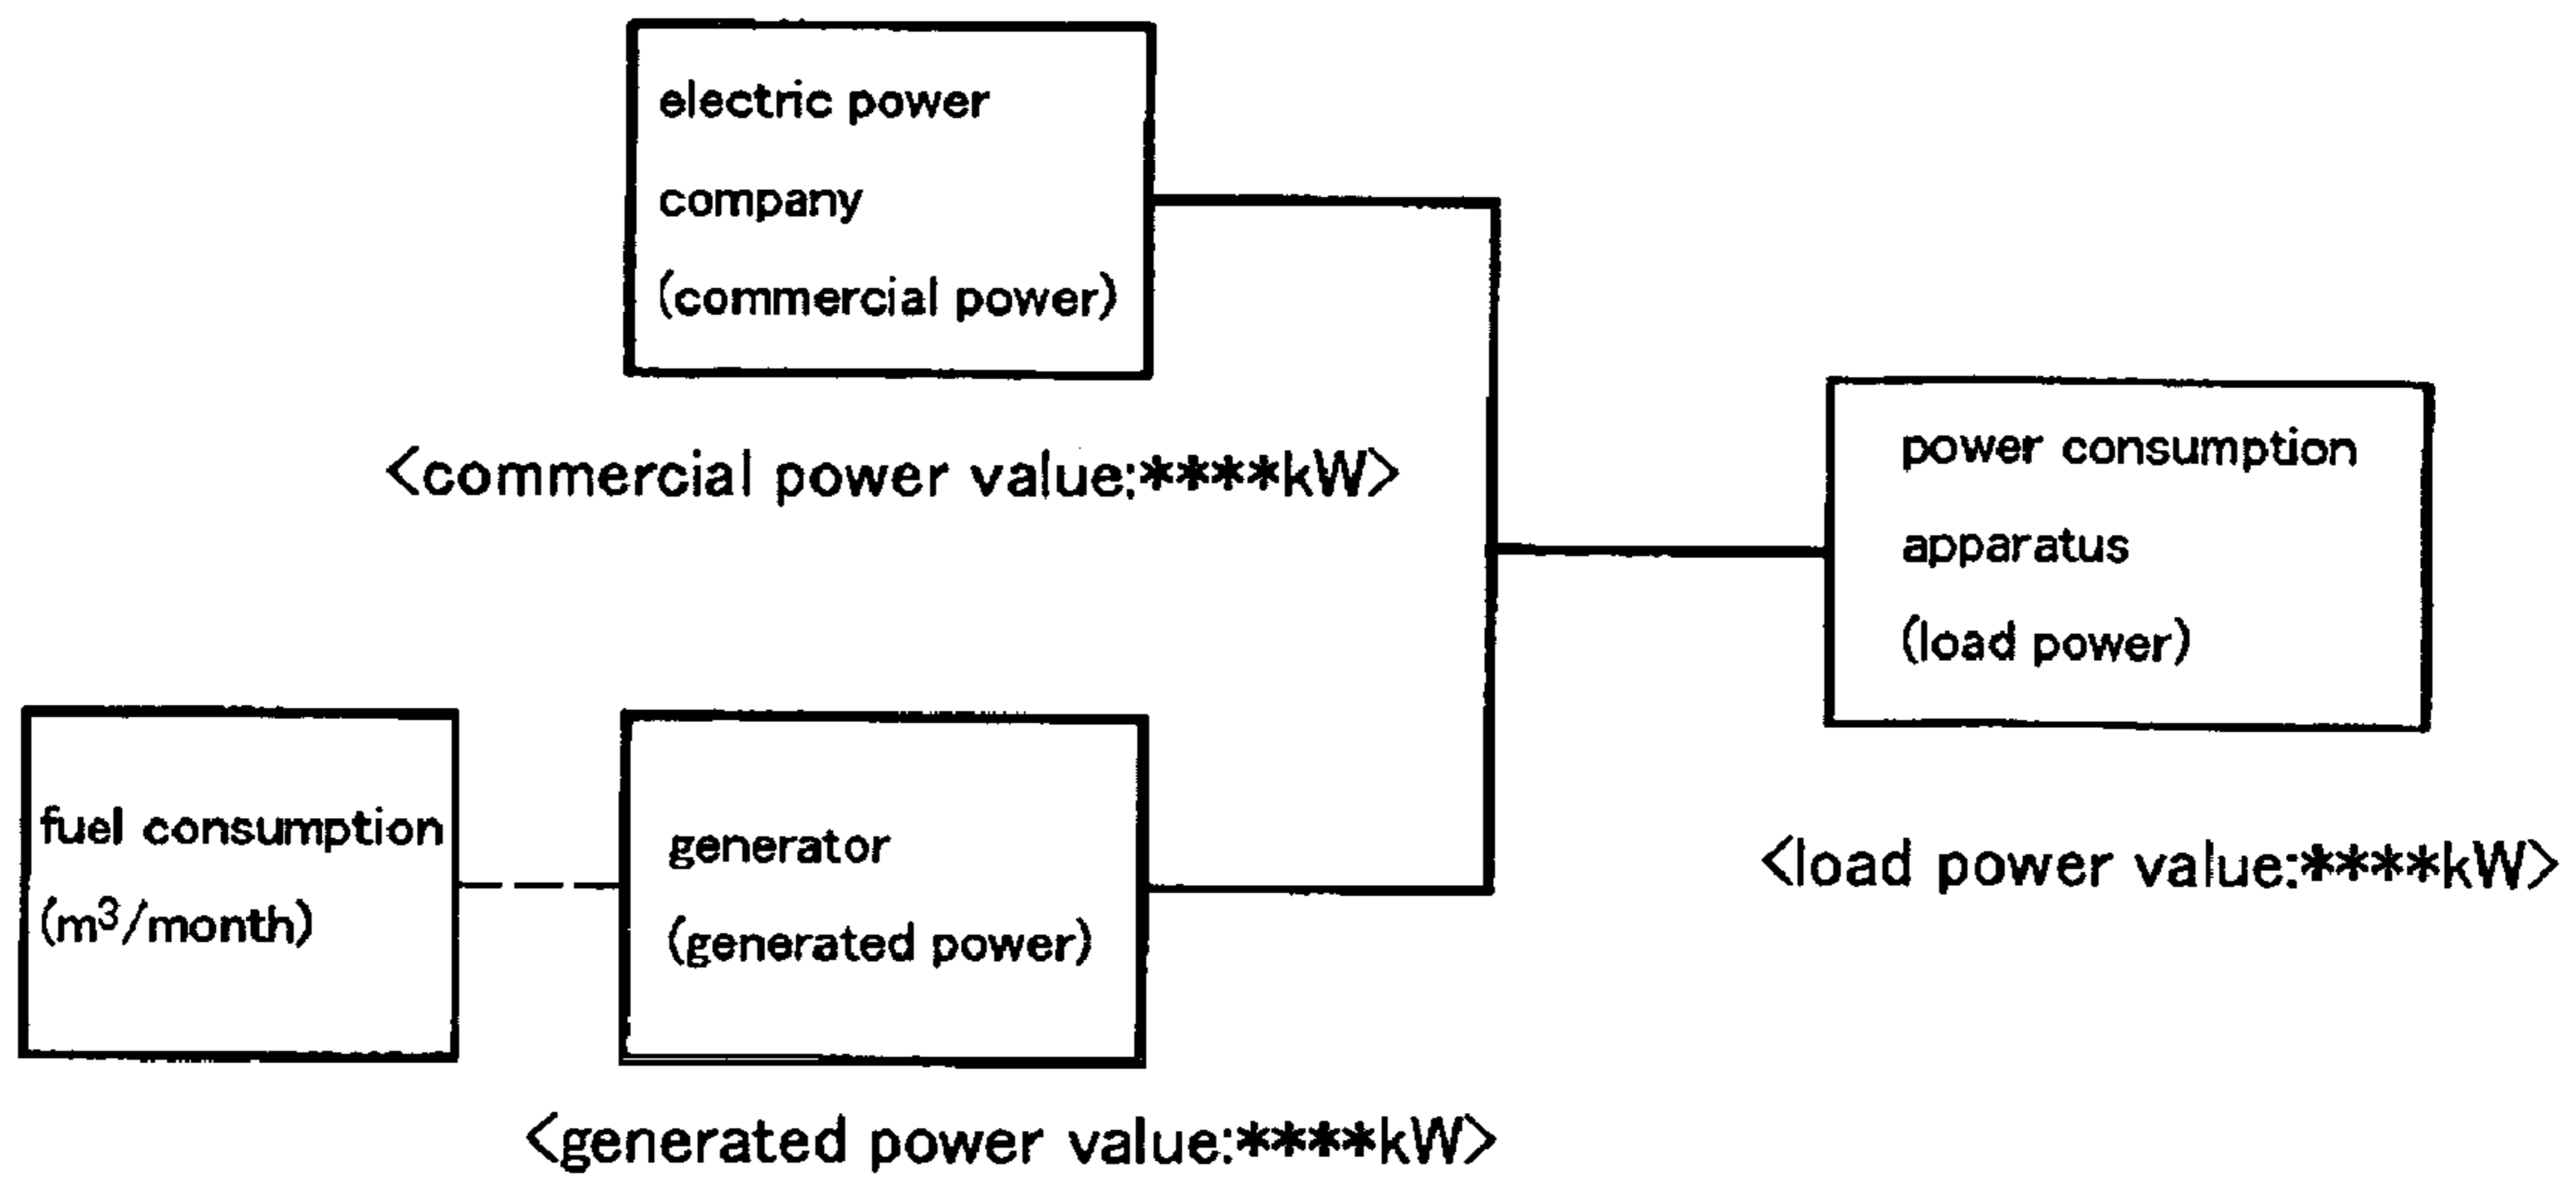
electric power company (commercial power)

<commercial power value:****kW>

power consumption apparatus (load power)

<load power value:****kW>

fuel consumption ($m^3$/month)

generator (generated power)

<generated power value:****kW>